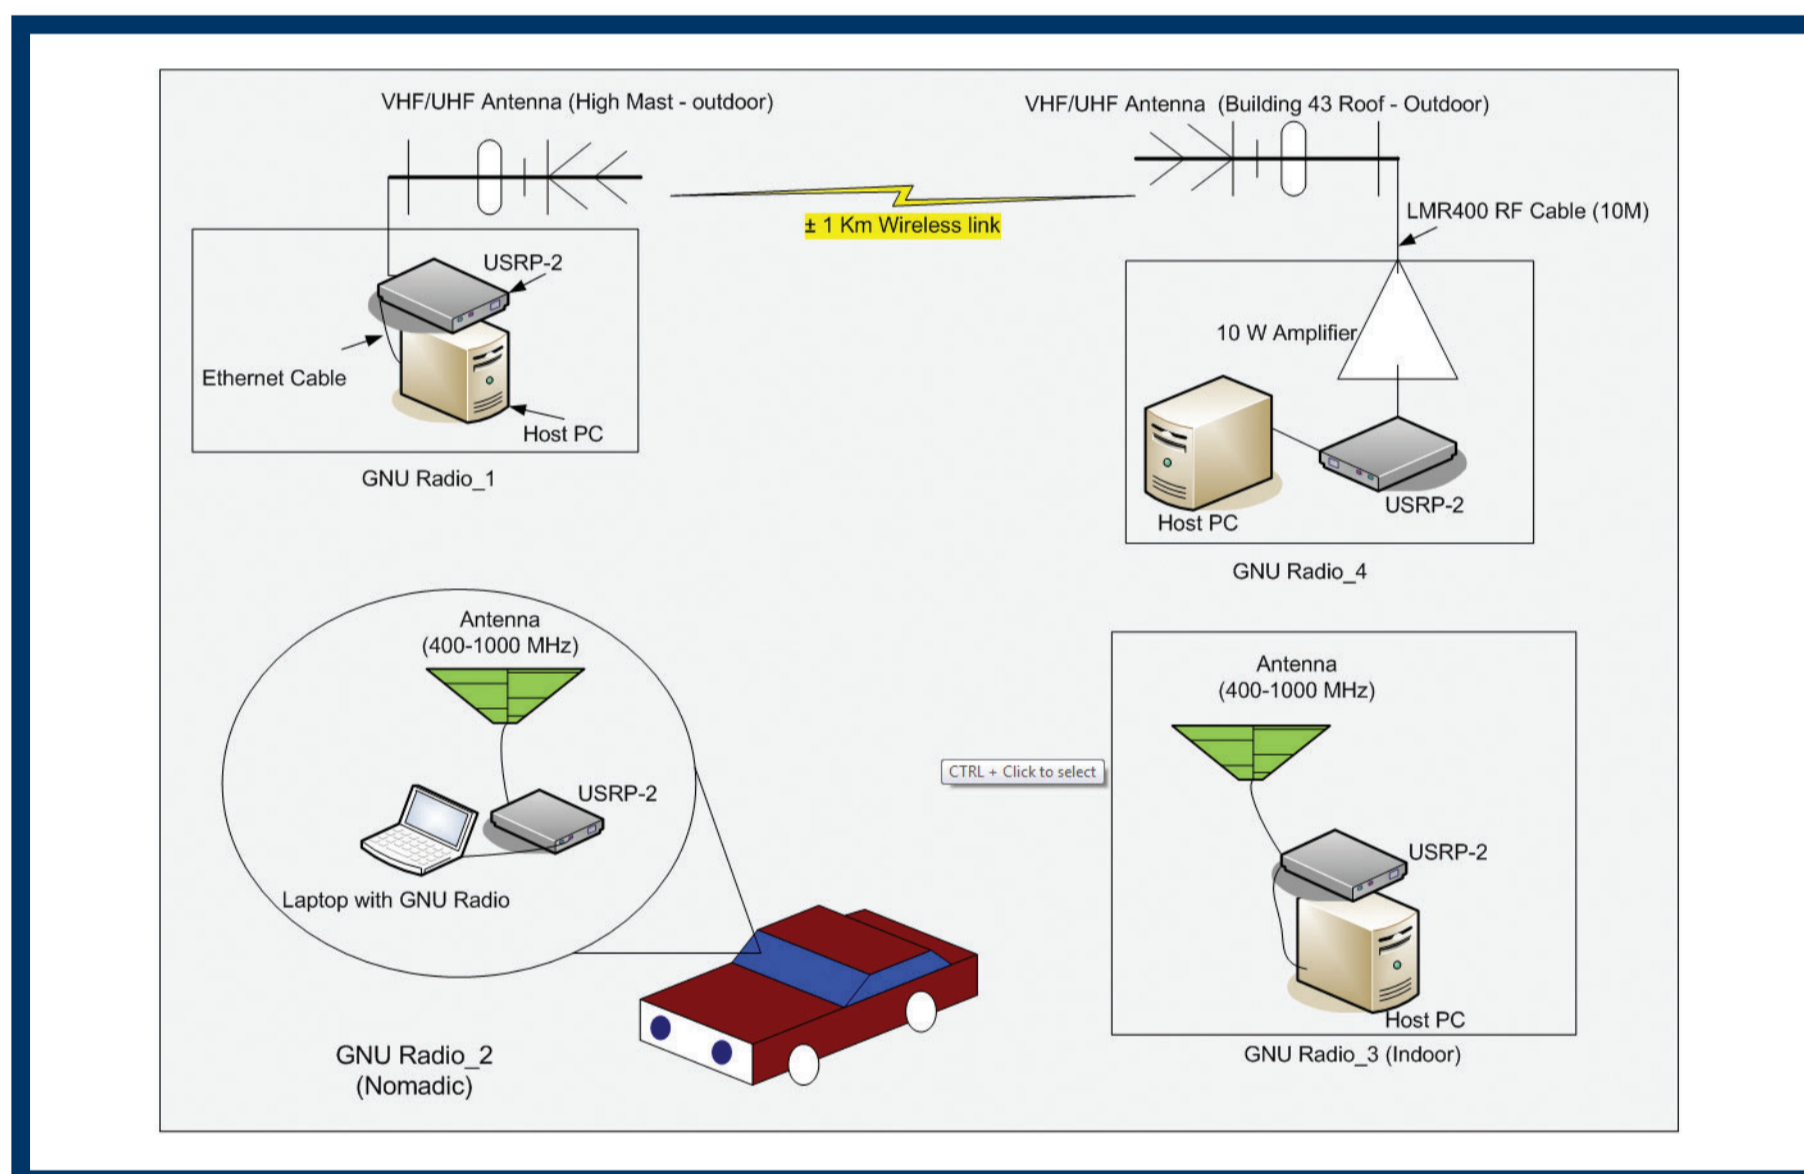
VHF/UHF Antenna (High Mast - outdoor)

VHF/UHF Antenna (Building 43 Roof - Outdoor)

± 1 Km Wireless link

LMR400 RF Cable (10M)

USRP-2

Ethernet Cable

Host PC

GNU Radio_1

10 W Amplifier

Host PC

USRP-2

GNU Radio_4

Antenna
(400-1000 MHz)

USRP-2

Laptop with GNU Radio

CTRL + Click to select

Antenna
(400-1000 MHz)

USRP-2

Host PC

GNU Radio_2
(Nomadic)

GNU Radio_3 (Indoor)